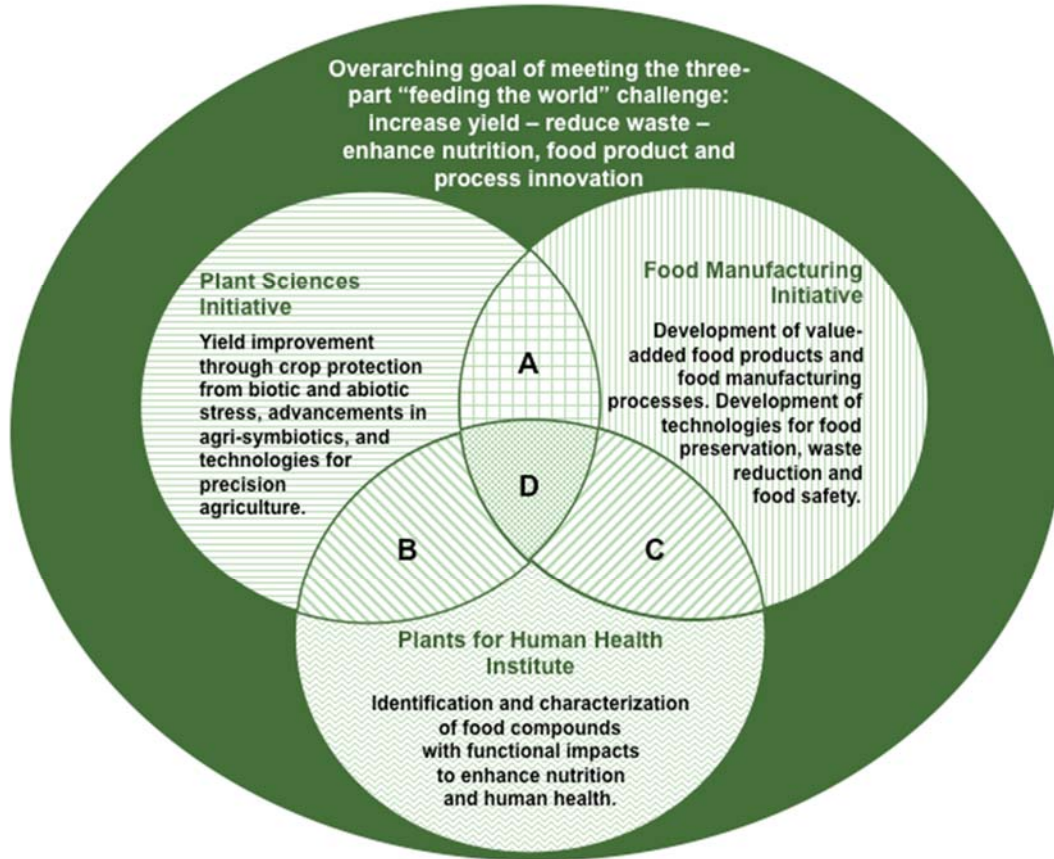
Overarching goal of meeting the three-part "feeding the world" challenge: increase yield – reduce waste – enhance nutrition, food product and process innovation

Plant Sciences Initiative

Yield improvement through crop protection from biotic and abiotic stress, advancements in agri-symbiotics, and technologies for precision agriculture.

Food Manufacturing Initiative

Development of value-added food products and food manufacturing processes. Development of technologies for food preservation, waste reduction and food safety.

A

D

B

C

Plants for Human Health Institute

Identification and characterization of food compounds with functional impacts to enhance nutrition and human health.